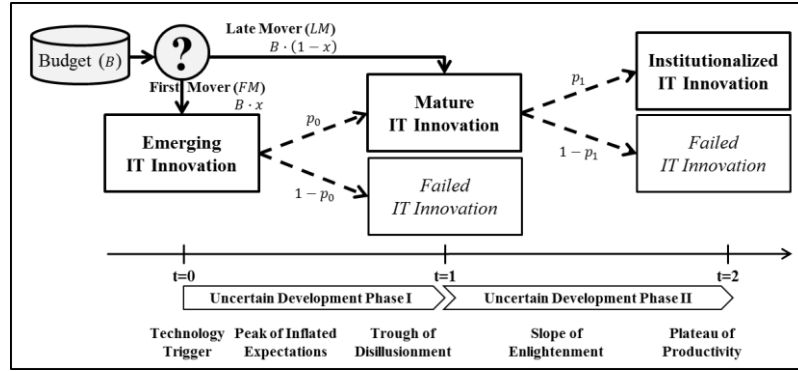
Budget $(B)$

?

Late Mover $(LM)$
$B \cdot (1-x)$

First Mover $(FM)$
$B \cdot x$

Emerging IT Innovation

$p_0$

$1-p_0$

Mature IT Innovation

Failed IT Innovation

$p_1$

$1-p_1$

Institutionalized IT Innovation

Failed IT Innovation

t=0

t=1

t=2

Uncertain Development Phase I

Uncertain Development Phase II

Technology Trigger

Peak of Inflated Expectations

Trough of Disillusionment

Slope of Enlightenment

Plateau of Productivity